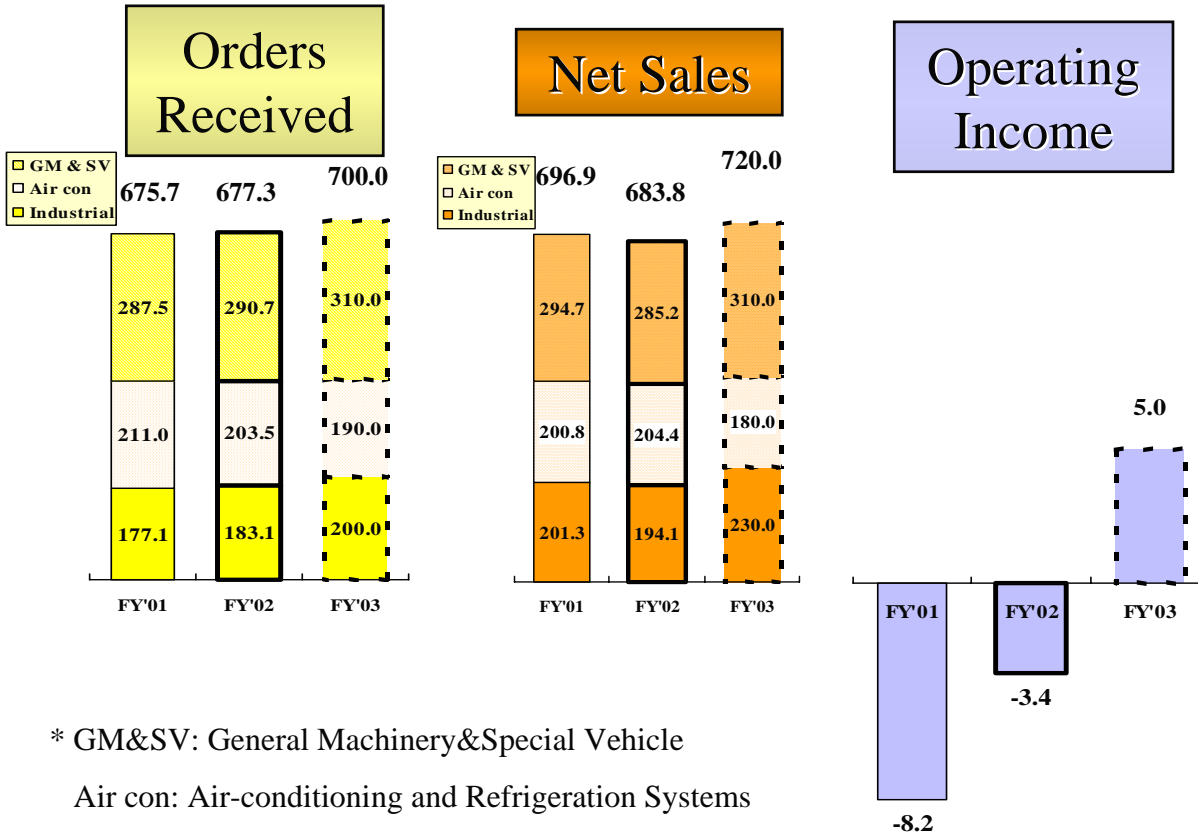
Orders Received

GM & SV
Air con
Industrial

675.7
677.3
700.0

287.5
290.7
310.0
211.0
203.5
190.0
177.1
183.1
200.0

FY'01
FY'02
FY'03

Net Sales

GM & SV
Air con
Industrial

696.9
683.8
720.0

294.7
285.2
310.0
200.8
204.4
180.0
201.3
194.1
230.0

FY'01
FY'02
FY'03

Operating Income

5.0

FY'01
FY'02
FY'03

-3.4
-8.2

* GM&SV: General Machinery&Special Vehicle

Air con: Air-conditioning and Refrigeration Systems